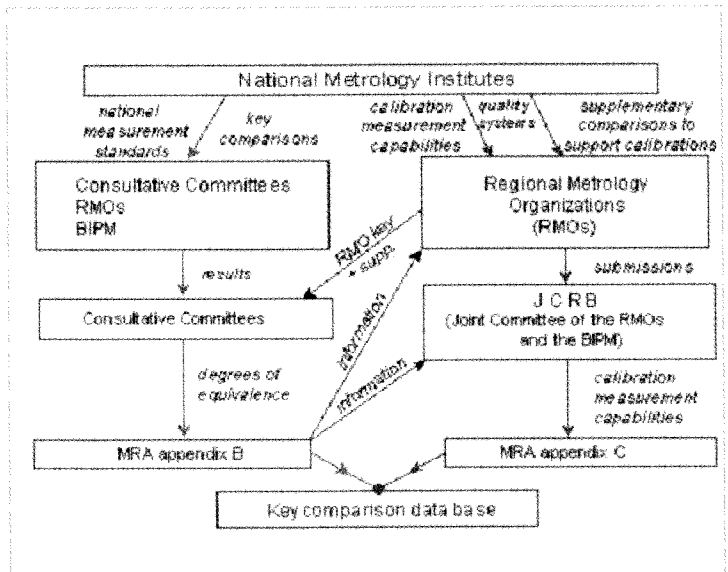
National Metrology Institutes

national measurement standards

key comparisons

calibration measurement capabilities

quality systems

supplementary comparisons to support calibrations

Consultative Committees
RMOs
BIPM

Regional Metrology Organizations
(RMOs)

RMO key + supp.

results

submissions

information

Consultative Committees

J C R B
(Joint Committee of the RMOs and the BIPM)

information

degrees of equivalence

calibration measurement capabilities

MRA appendix B

MRA appendix C

Key comparison data base